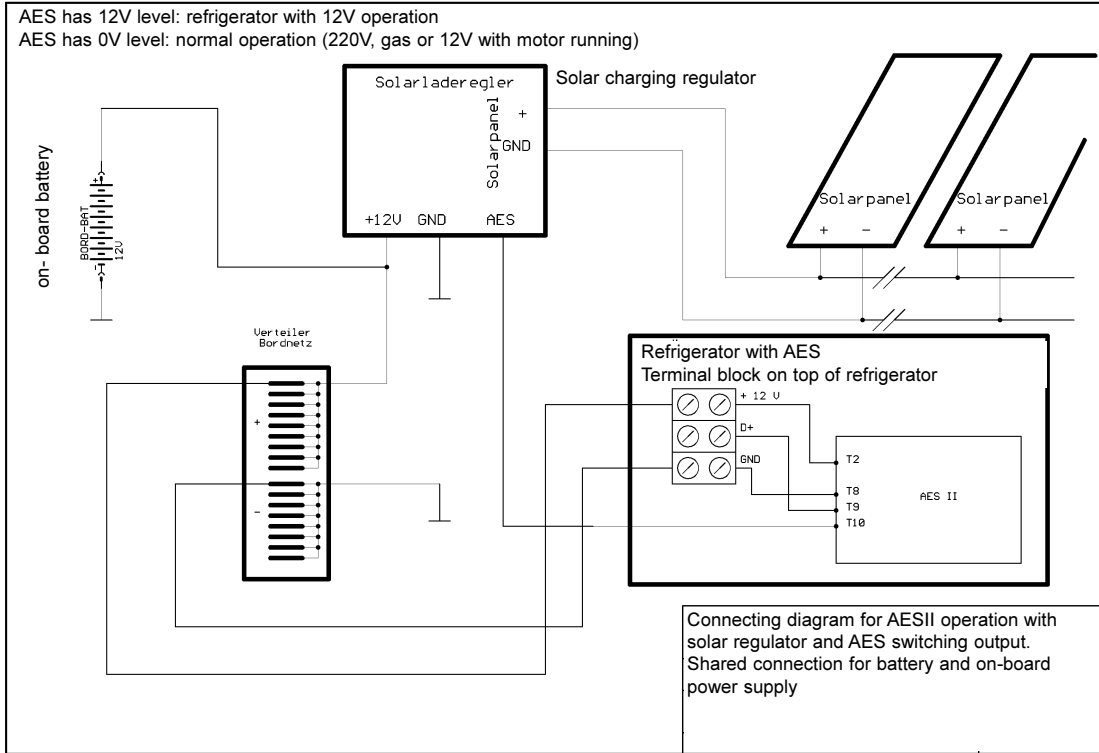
AES has 12V level: refrigerator with 12V operation
AES has 0V level: normal operation (220V, gas or 12V with motor running)

Solarladeregler

Solar charging regulator

Solarpanel

+

GND

+12V GND AES

on- board battery

BORD-BAT

12V

Solarpanel

+ −

Solarpanel

+ −

Verteiler Bordnetz

+

−

Refrigerator with AES
Terminal block on top of refrigerator

+ 12 V

D+

GND

T2

T8

T9

T10

AES II

Connecting diagram for AESII operation with solar regulator and AES switching output. Shared connection for battery and on-board power supply